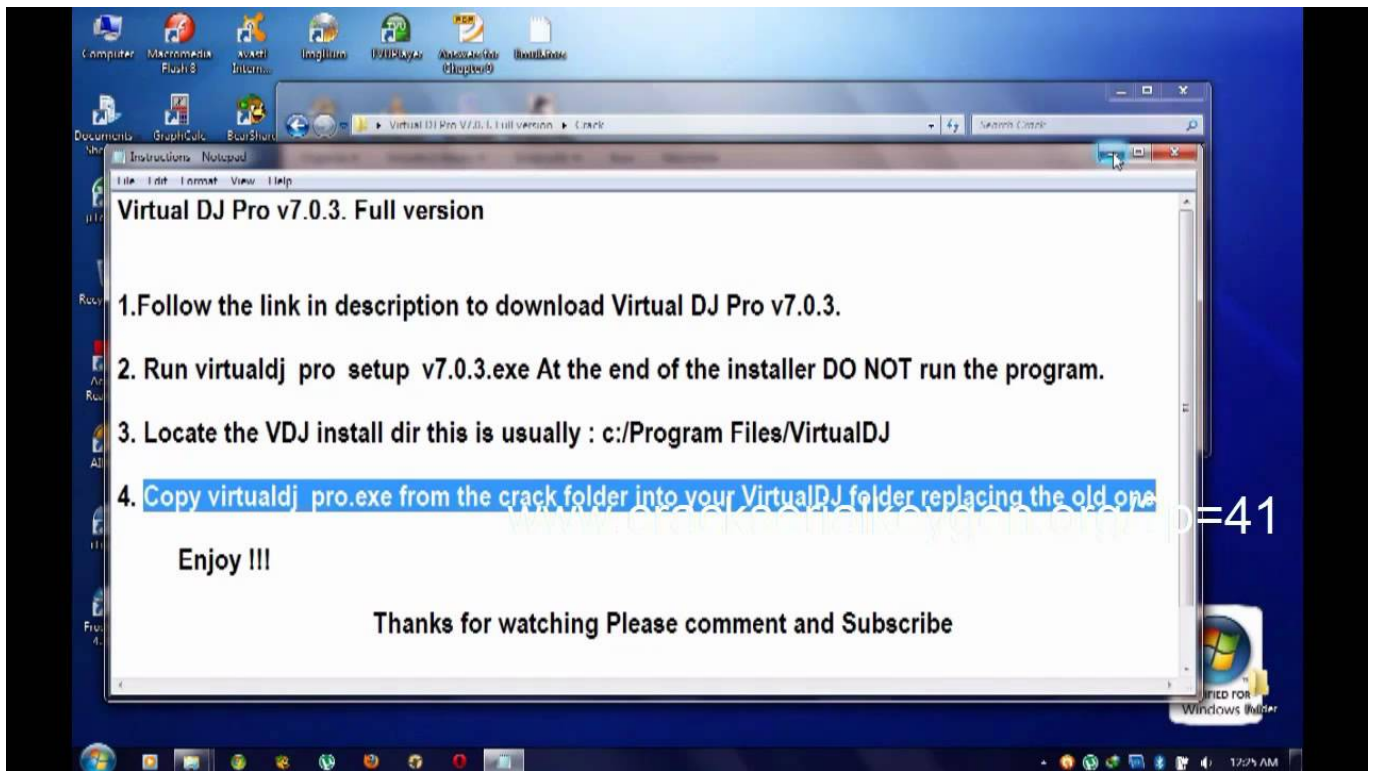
Computer Macromedia Flash 8 avast! Intern... ImgBurn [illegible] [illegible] Chapter 0 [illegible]

Documents GraphCalc BearShare

▸ Virtual DJ Pro V7.0.3 Full version ▸ Crack

Search Crack

Instructions - Notepad

File Edit Format View Help

Virtual DJ Pro v7.0.3. Full version

1.Follow the link in description to download Virtual DJ Pro v7.0.3.

2. Run virtualdj pro setup v7.0.3.exe At the end of the installer DO NOT run the program.

3. Locate the VDJ install dir this is usually : c:/Program Files/VirtualDJ

4. Copy virtualdj pro.exe from the crack folder into your VirtualDJ folder replacing the old one

www.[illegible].org/?p=41

Enjoy !!!

Thanks for watching Please comment and Subscribe

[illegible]IFIED FOR Windows

Folder

12:25 AM